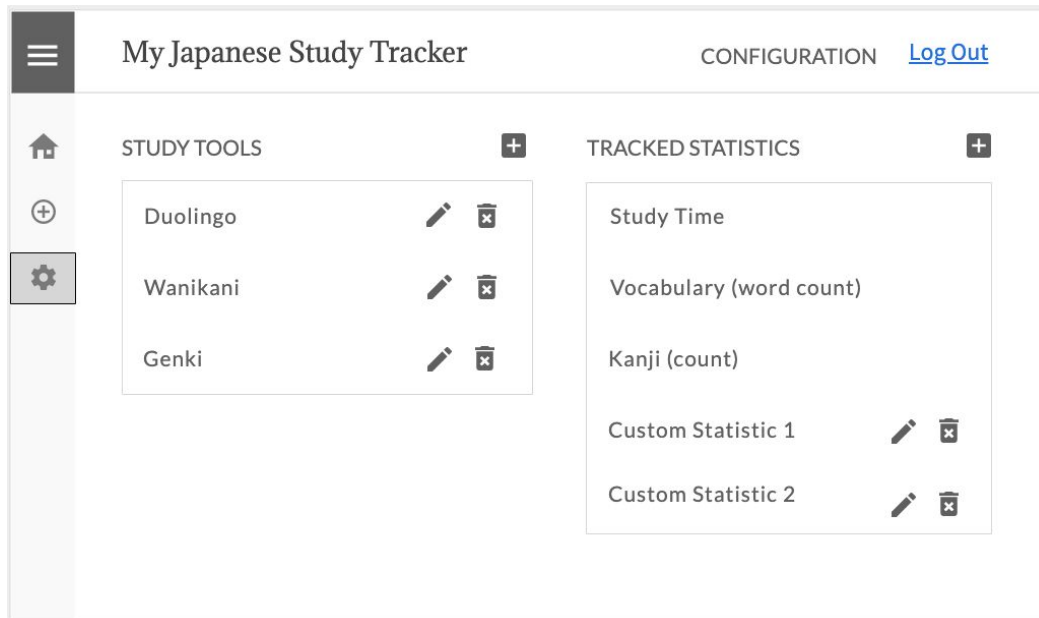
My Japanese Study Tracker

CONFIGURATION

Log Out

STUDY TOOLS

Duolingo

Wanikani

Genki

TRACKED STATISTICS

Study Time

Vocabulary (word count)

Kanji (count)

Custom Statistic 1

Custom Statistic 2